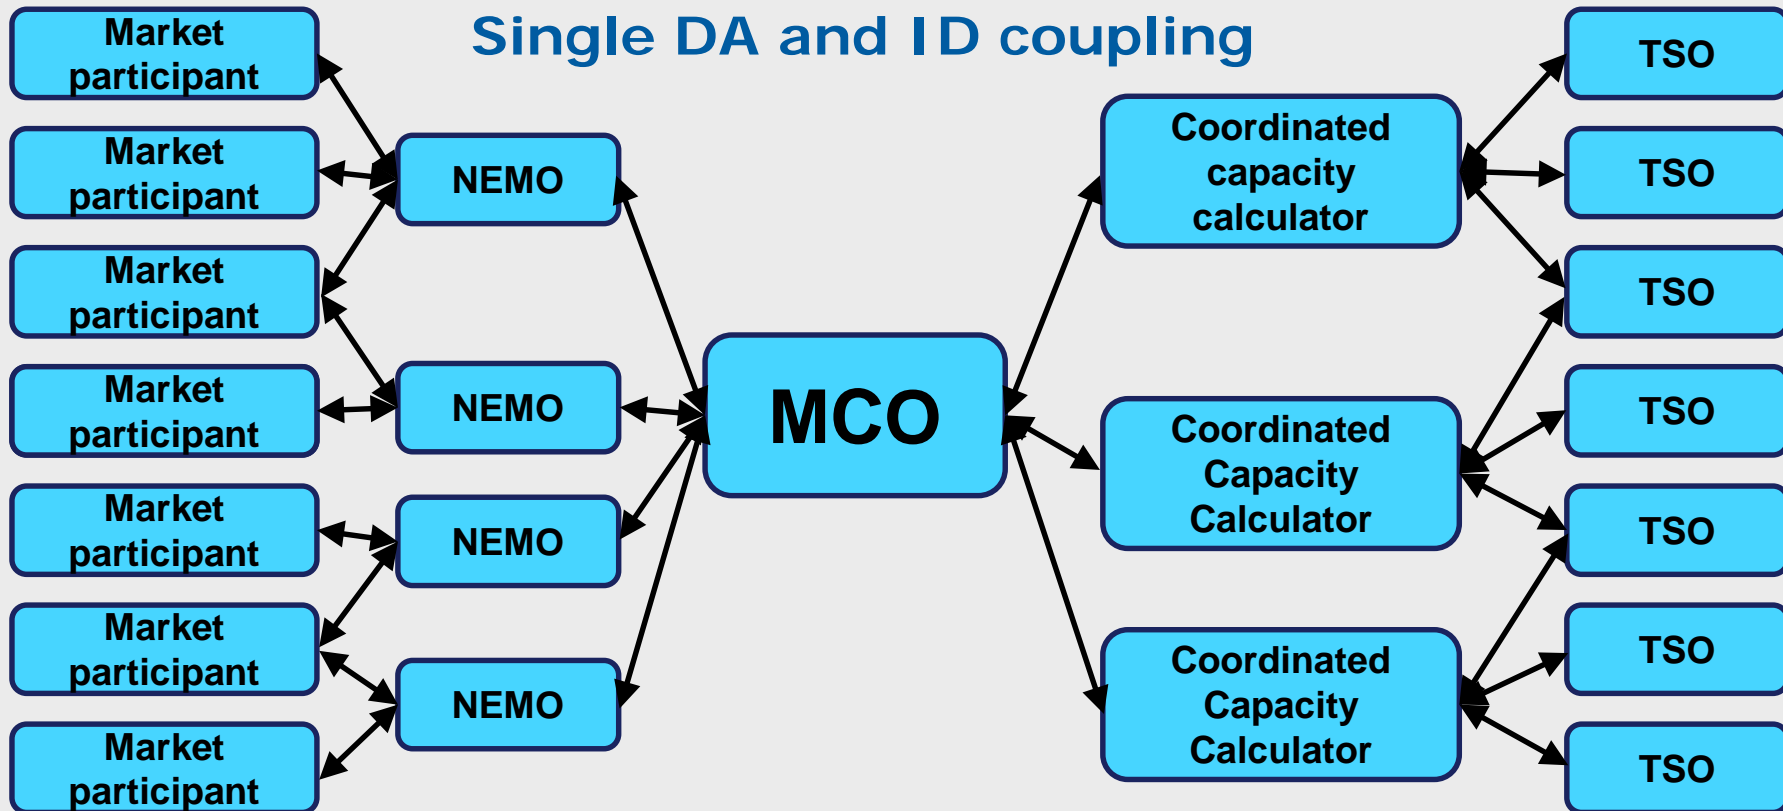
Single DA and ID coupling

Market participant

Market participant

Market participant

Market participant

Market participant

Market participant

Market participant

NEMO

NEMO

NEMO

NEMO

MCO

Coordinated capacity calculator

Coordinated Capacity Calculator

Coordinated Capacity Calculator

TSO

TSO

TSO

TSO

TSO

TSO

TSO